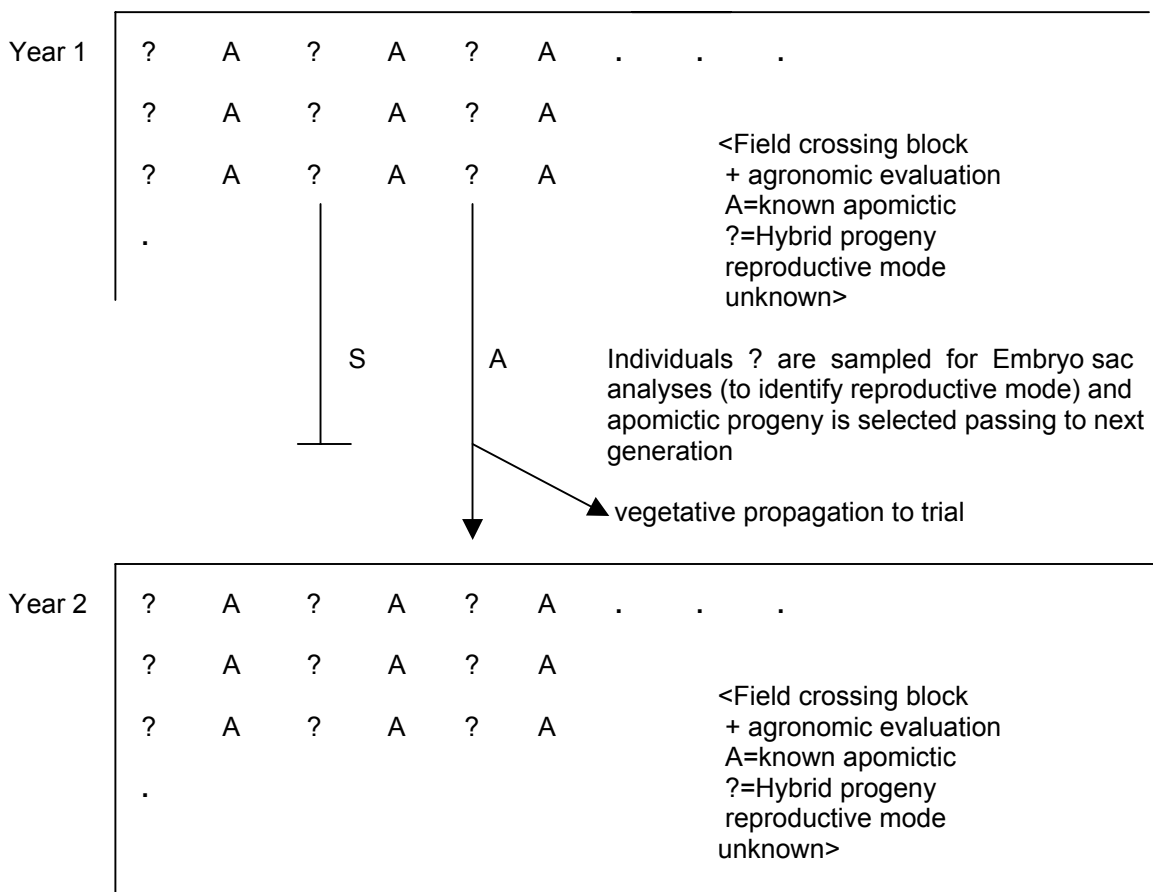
Year 1

? A ? A ? A . . .

? A ? A ? A

? A ? A ? A

.

<Field crossing block + agronomic evaluation A=known apomictic ?=Hybrid progeny reproductive mode unknown>

S

A

Individuals ? are sampled for Embryo sac analyses (to identify reproductive mode) and apomictic progeny is selected passing to next generation

vegetative propagation to trial

Year 2

? A ? A ? A . . .

? A ? A ? A

? A ? A ? A

.

<Field crossing block + agronomic evaluation A=known apomictic ?=Hybrid progeny reproductive mode unknown>